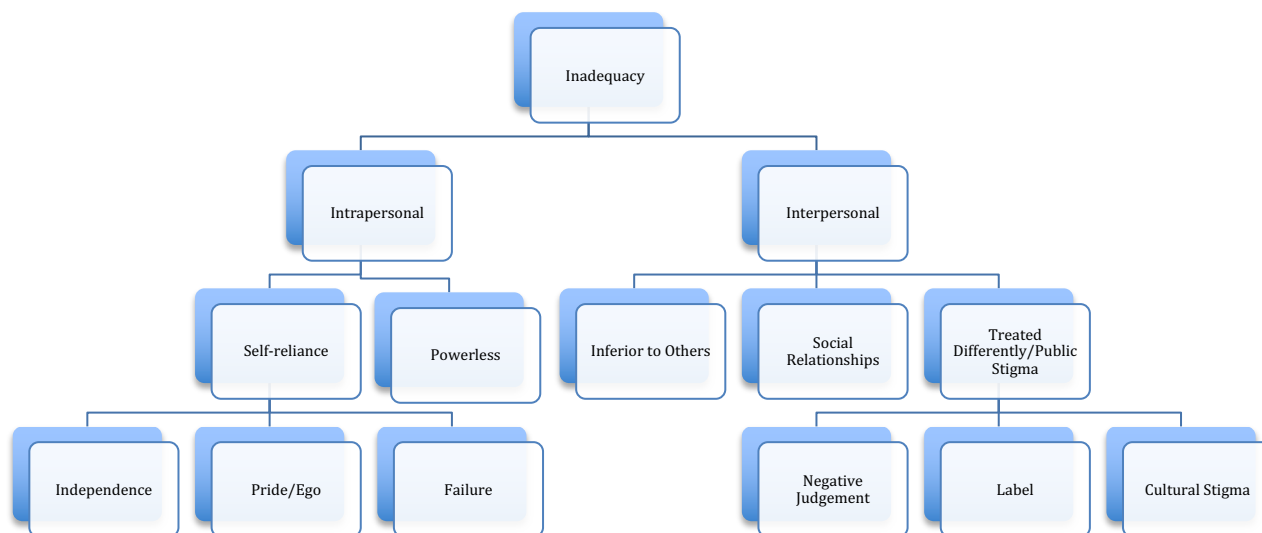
Inadequacy

Intrapersonal

Interpersonal

Self-reliance

Powerless

Inferior to Others

Social Relationships

Treated Differently/Public Stigma

Independence

Pride/Ego

Failure

Negative Judgement

Label

Cultural Stigma